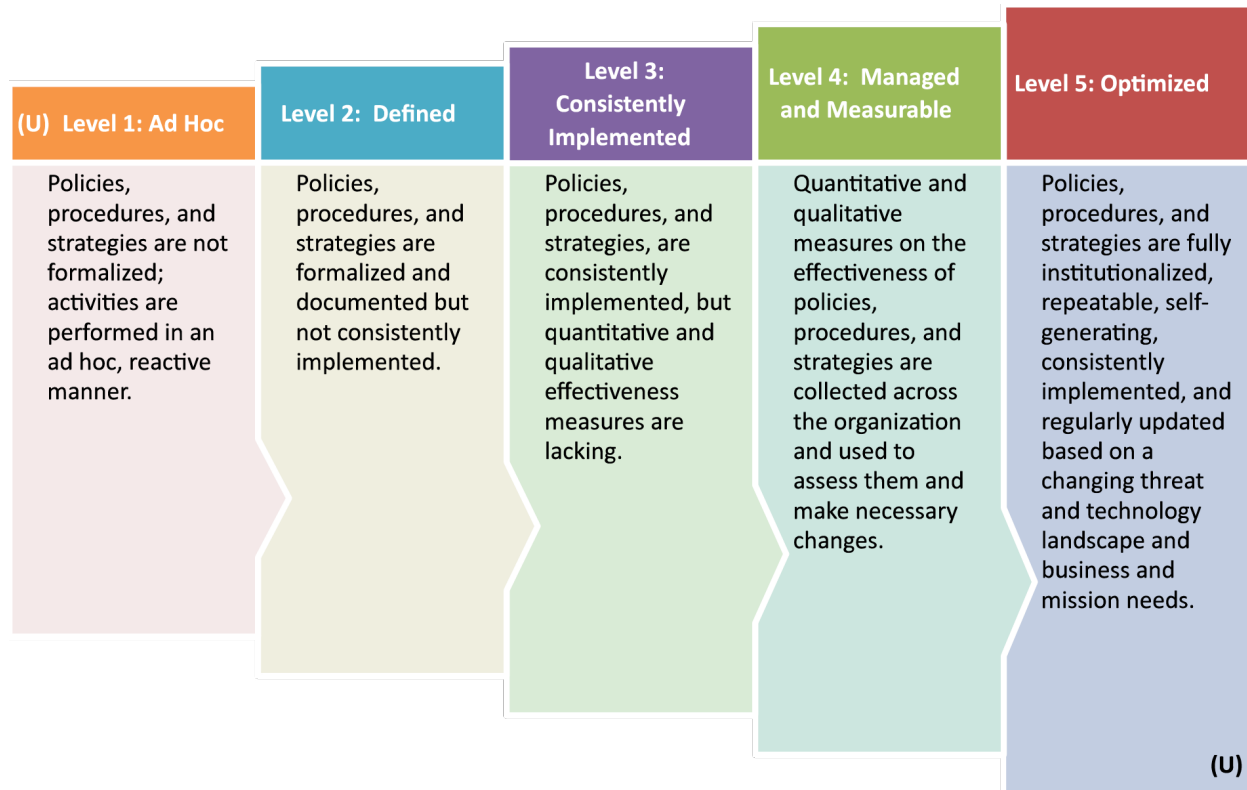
(U) Level 1: Ad Hoc

Policies, procedures, and strategies are not formalized; activities are performed in an ad hoc, reactive manner.

Level 2: Defined

Policies, procedures, and strategies are formalized and documented but not consistently implemented.

Level 3: Consistently Implemented

Policies, procedures, and strategies, are consistently implemented, but quantitative and qualitative effectiveness measures are lacking.

Level 4: Managed and Measurable

Quantitative and qualitative measures on the effectiveness of policies, procedures, and strategies are collected across the organization and used to assess them and make necessary changes.

Level 5: Optimized

Policies, procedures, and strategies are fully institutionalized, repeatable, self-generating, consistently implemented, and regularly updated based on a changing threat and technology landscape and business and mission needs.

(U)